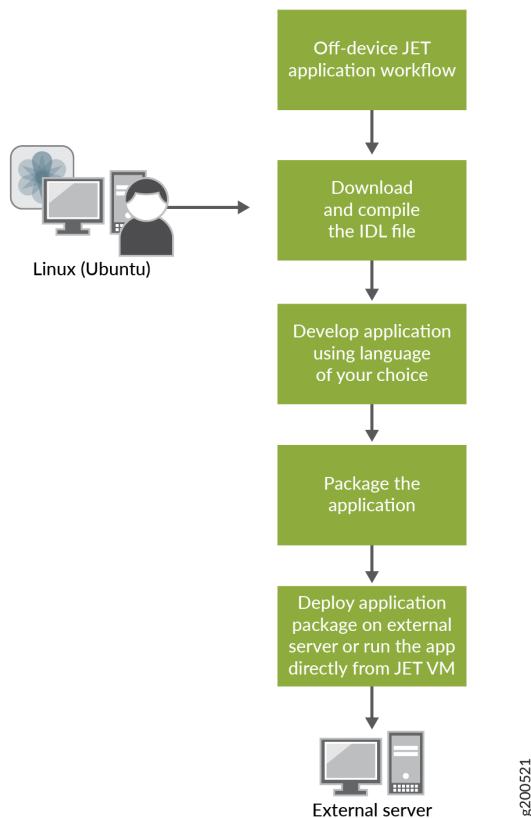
Off-device JET application workflow

Linux (Ubuntu)

Download and compile the IDL file

Develop application using language of your choice

Package the application

Deploy application package on external server or run the app directly from JET VM

External server

g200521